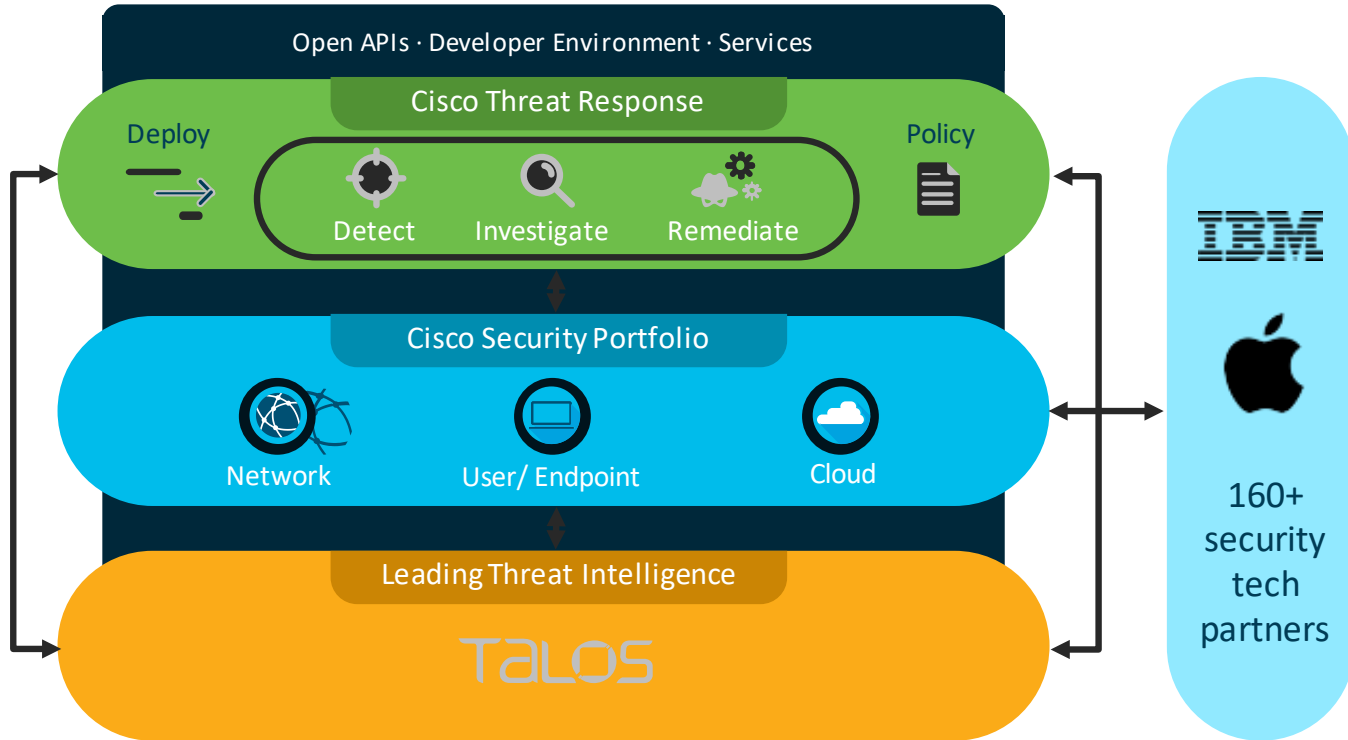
Open APIs · Developer Environment · Services

Cisco Threat Response

Deploy

Detect

Investigate

Remediate

Policy

Cisco Security Portfolio

Network

User/ Endpoint

Cloud

Leading Threat Intelligence

Talos

IBM

160+ security tech partners